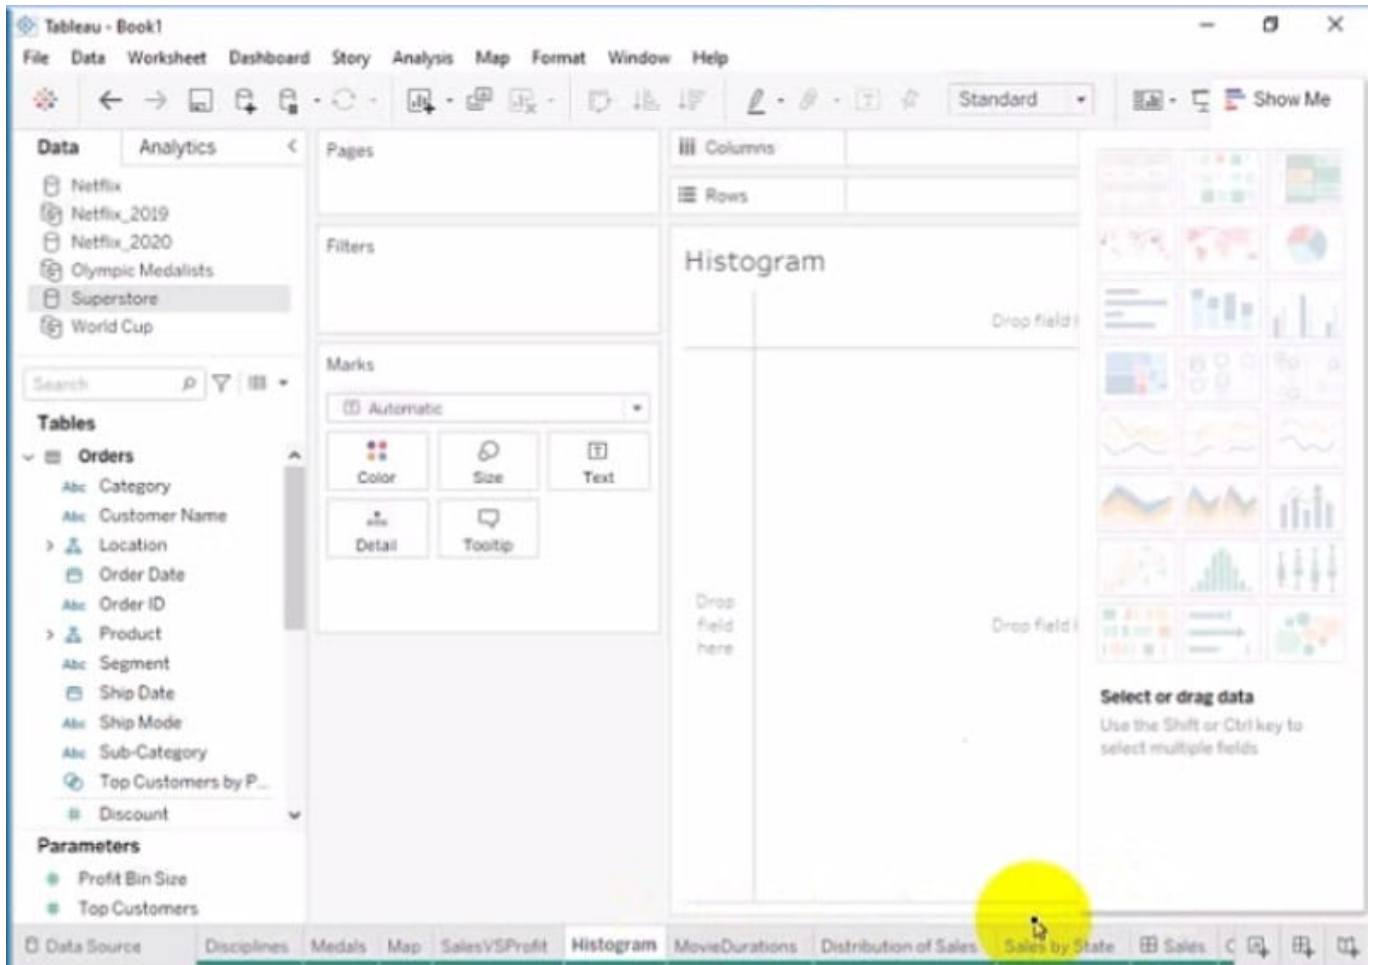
Tableau - Book1

File Data Worksheet Dashboard Story Analysis Map Format Window Help

Standard

Show Me

Data Analytics

Netflix
Netflix_2019
Netflix_2020
Olympic Medalists
Superstore
World Cup

Search

Tables

Orders
Category
Customer Name
Location
Order Date
Order ID
Product
Segment
Ship Date
Ship Mode
Sub-Category
Top Customers by P...
Discount

Parameters

Profit Bin Size
Top Customers

Pages

Filters

Marks

Automatic

Color
Size
Text
Detail
Tooltip

Columns

Rows

Histogram

Drop field here

Drop field here

Drop field here

Select or drag data

Use the Shift or Ctrl key to select multiple fields

Data Source Disciplines Medals Map SalesVSProfit Histogram MovieDurations Distribution of Sales Sales by State Sales